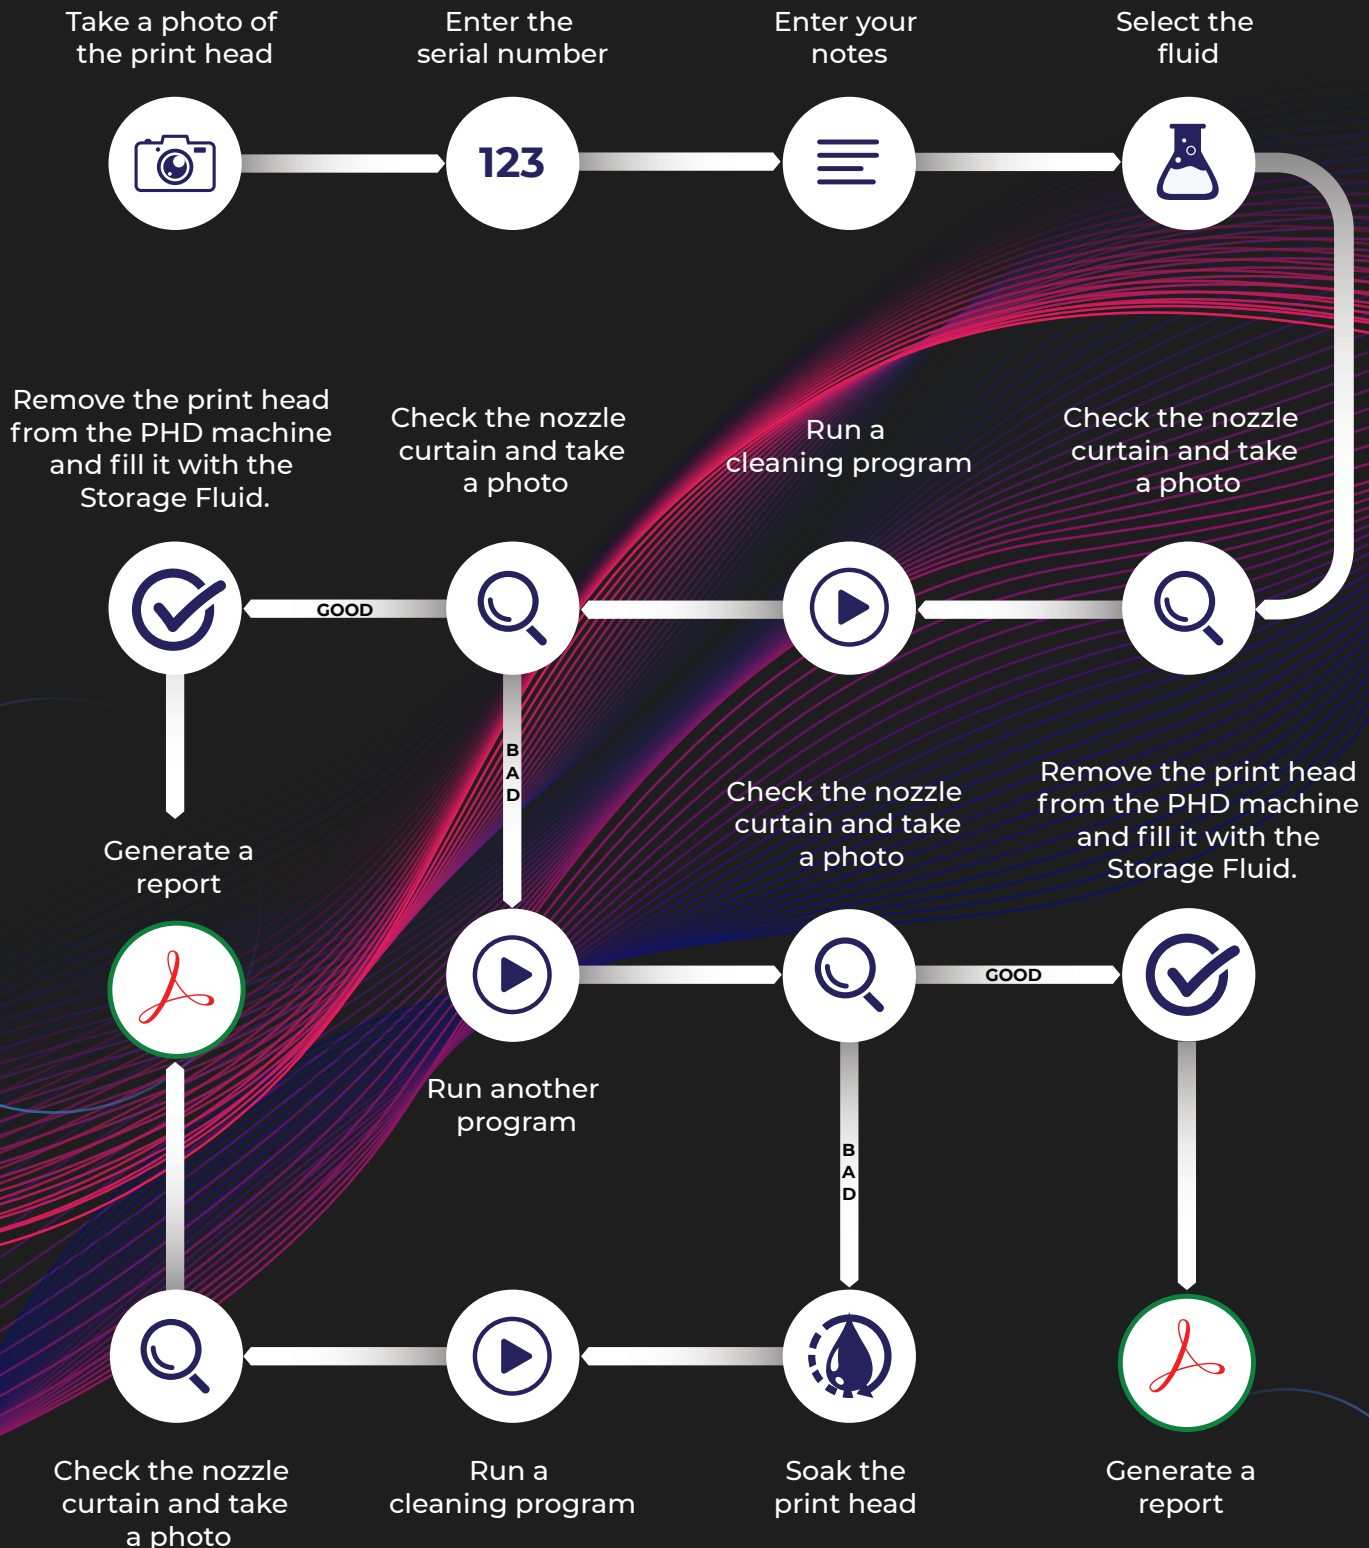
Take a photo of the print head

Enter the serial number

Enter your notes

Select the fluid

123

Remove the print head from the PHD machine and fill it with the Storage Fluid.

Check the nozzle curtain and take a photo

Run a cleaning program

Check the nozzle curtain and take a photo

GOOD

BAD

Generate a report

Check the nozzle curtain and take a photo

Remove the print head from the PHD machine and fill it with the Storage Fluid.

GOOD

Run another program

BAD

Check the nozzle curtain and take a photo

Run a cleaning program

Soak the print head

Generate a report